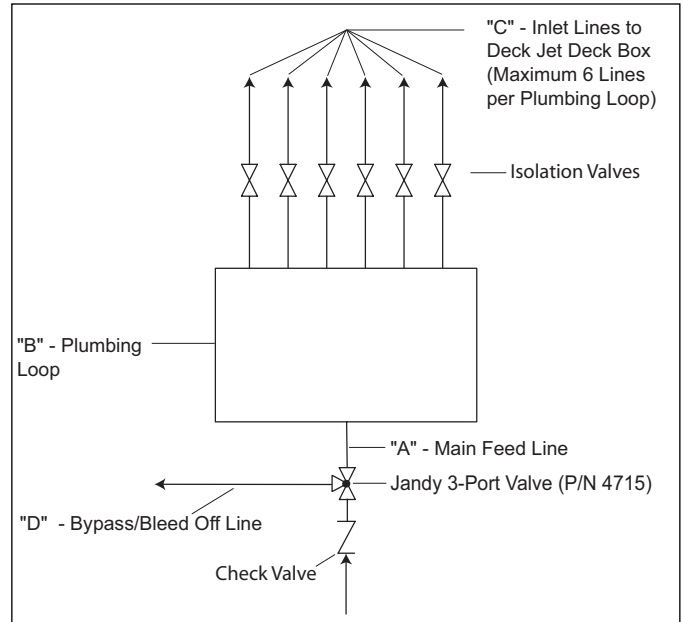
"C" - Inlet Lines to Deck Jet Deck Box (Maximum 6 Lines per Plumbing Loop)

Isolation Valves

"B" - Plumbing Loop

"A" - Main Feed Line

Jandy 3-Port Valve (P/N 4715)

"D" - Bypass/Bleed Off Line

Check Valve